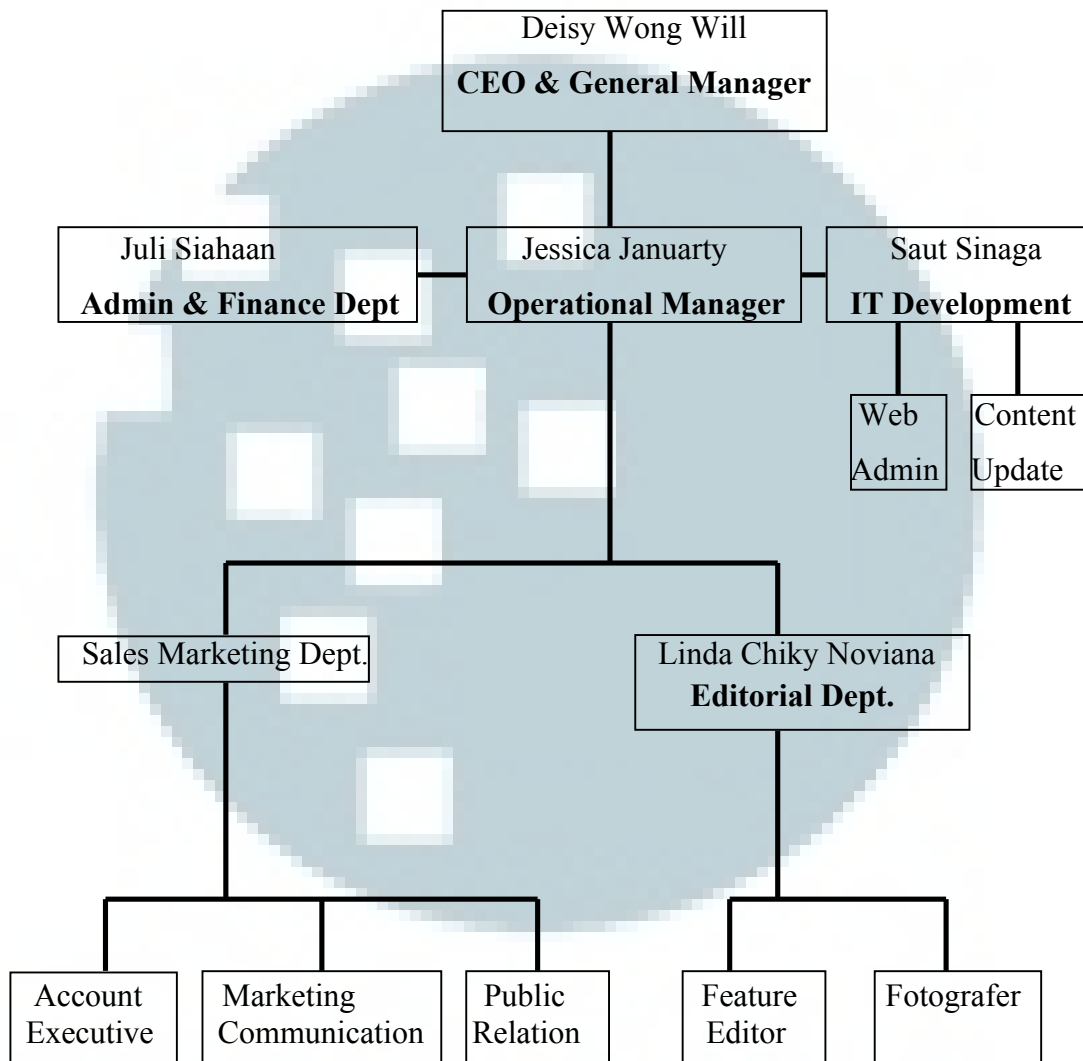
Deisy Wong Will
**CEO & General Manager**

Juli Siahaan
**Admin & Finance Dept**

Jessica Januarty
**Operational Manager**

Saut Sinaga
**IT Development**

Web Admin

Content Update

Sales Marketing Dept.

Linda Chiky Noviana
**Editorial Dept.**

Account Executive

Marketing Communication

Public Relation

Feature Editor

Fotografer